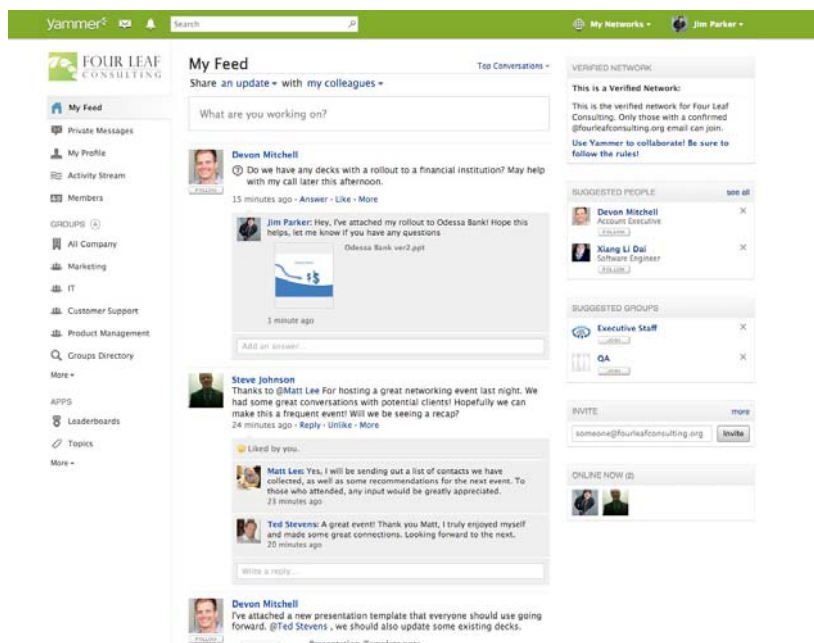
yammer Search My Networks Jim Parker

FOUR LEAF CONSULTING

My Feed
Private Messages
My Profile
Activity Stream
Members

GROUPS
All Company
Marketing
IT
Customer Support
Product Management
Groups Directory
More

APPS
Leaderboards
Topics
More

My Feed
Top Conversations
Share an update with my colleagues

What are you working on?

Devon Mitchell
FOLLOW
Do we have any decks with a rollout to a financial institution? May help with my call later this afternoon.
15 minutes ago · Answer · Like · More

Jim Parker: Hey, I've attached my rollout to Odessa Bank! Hope this helps, let me know if you have any questions
Odessa Bank ver2.ppt
1 minute ago
Add an answer...

Steve Johnson
Thanks to @Matt Lee For hosting a great networking event last night. We had some great conversations with potential clients! Hopefully we can make this a frequent event! Will we be seeing a recap?
24 minutes ago · Reply · Unlike · More

Liked by you.

Matt Lee: Yes, I will be sending out a list of contacts we have collected, as well as some recommendations for the next event. To those who attended, any input would be greatly appreciated.
23 minutes ago

Ted Stevens: A great event! Thank you Matt, I truly enjoyed myself and made some great connections. Looking forward to the next.
20 minutes ago

Write a reply...

Devon Mitchell
FOLLOW
I've attached a new presentation template that everyone should use going forward. @Ted Stevens , we should also update some existing decks.

VERIFIED NETWORK
This is a Verified Network:
This is the verified network for Four Leaf Consulting. Only those with a confirmed @fourleafconsulting.org email can join.
Use Yammer to collaborate! Be sure to follow the rules!

SUGGESTED PEOPLE see all
Devon Mitchell
Account Executive
FOLLOW
Xiang Li Dai
Software Engineer
FOLLOW

SUGGESTED GROUPS
Executive Staff
JOIN
QA
JOIN

INVITE more
someone@fourleafconsulting.org Invite

ONLINE NOW (2)